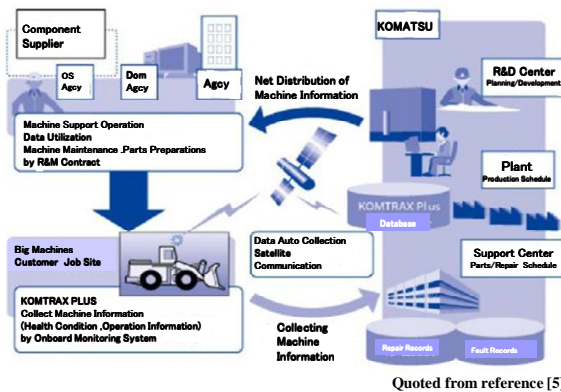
Component Supplier

OS Agcy

Dom Agcy

Agcy

KOMATSU

Net Distribution of Machine Information

R&D Center
Planning/Development

Machine Support Operation
Data Utilization
Machine Maintenance .Parts Preparations by R&M Contract

Plant
Production Schedule

KOMTRAX Plus
Database

Big Machines
Customer Job Site

Data Auto Collection
Satellite Communication

Support Center
Parts/Repair Schedule

KOMTRAX PLUS
Collect Machine Information
(Health Condition ,Operation Information)
by Onboard Monitoring System

Collecting Machine Information

Repair Records

Fault Records

Quoted from reference [5]